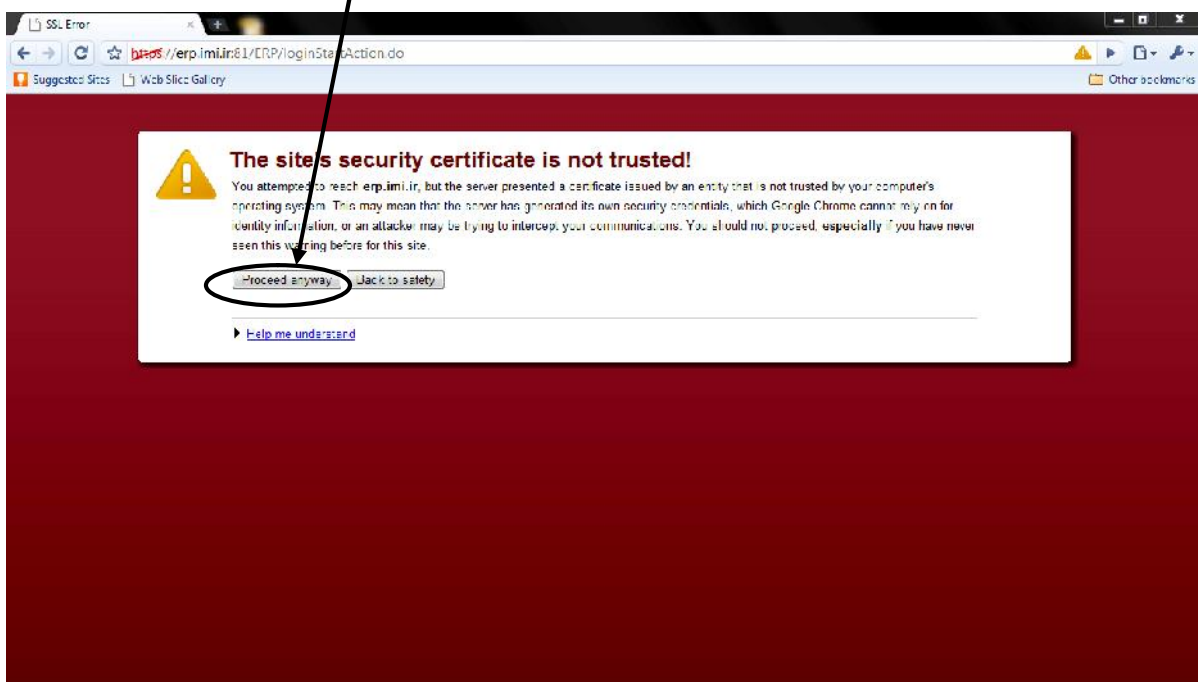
SSL Error

https://erp.imi.ir:81/ERP/loginStartAction.do

Suggested Sites | Web Slice Gallery

Other bookmarks

The site's security certificate is not trusted!

You attempted to reach erp.imi.ir, but the server presented a certificate issued by an entity that is not trusted by your computer's operating system. This may mean that the server has generated its own security credentials, which Google Chrome cannot rely on for identity information, or an attacker may be trying to intercept your communications. You should not proceed, especially if you have never seen this warning before for this site.

Proceed anyway | Back to safety

Help me understand